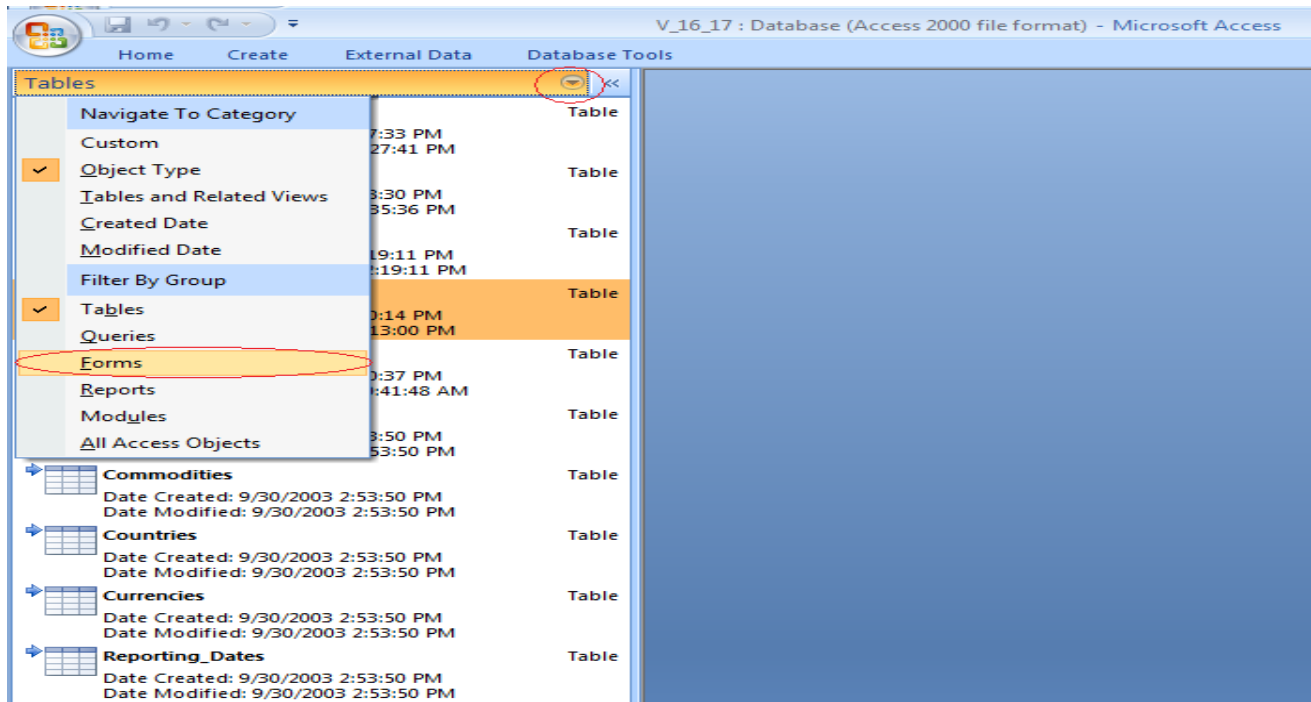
V_16_17 : Database (Access 2000 file format) - Microsoft Access

Home Create External Data Database Tools

Tables

Navigate To Category
Custom
Object Type
Tables and Related Views
Created Date
Modified Date
Filter By Group
Tables
Queries
Forms
Reports
Modules
All Access Objects

Table
7:33 PM
27:41 PM
Table
3:30 PM
35:36 PM
Table
19:11 PM
2:19:11 PM
Table
0:14 PM
13:00 PM
Table
0:37 PM
9:41:48 AM
Table
3:50 PM
53:50 PM

Commodities
Table
Date Created: 9/30/2003 2:53:50 PM
Date Modified: 9/30/2003 2:53:50 PM

Countries
Table
Date Created: 9/30/2003 2:53:50 PM
Date Modified: 9/30/2003 2:53:50 PM

Currencies
Table
Date Created: 9/30/2003 2:53:50 PM
Date Modified: 9/30/2003 2:53:50 PM

Reporting_Dates
Table
Date Created: 9/30/2003 2:53:50 PM
Date Modified: 9/30/2003 2:53:50 PM